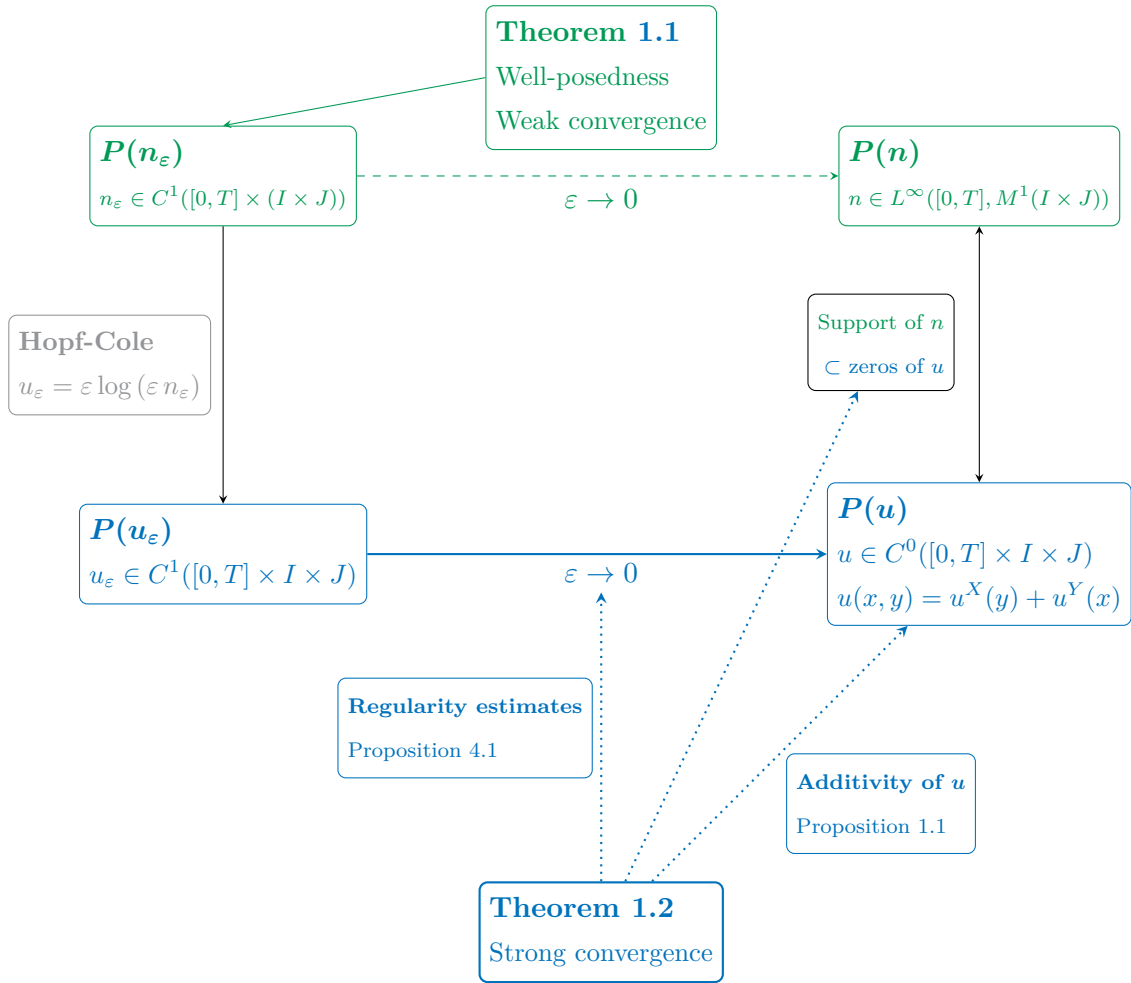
**Theorem 1.1**
Well-posedness
Weak convergence

$\boldsymbol{P(n_\varepsilon)}$
$n_\varepsilon \in C^1([0,T] \times (I \times J))$

$\varepsilon \to 0$

$\boldsymbol{P(n)}$
$n \in L^\infty([0,T], M^1(I \times J))$

**Hopf-Cole**
$u_\varepsilon = \varepsilon \log(\varepsilon\, n_\varepsilon)$

Support of $n$
$\subset$ zeros of $u$

$\boldsymbol{P(u_\varepsilon)}$
$u_\varepsilon \in C^1([0,T] \times I \times J)$

$\varepsilon \to 0$

$\boldsymbol{P(u)}$
$u \in C^0([0,T] \times I \times J)$
$u(x,y) = u^X(y) + u^Y(x)$

**Regularity estimates**
Proposition 4.1

**Additivity of $u$**
Proposition 1.1

**Theorem 1.2**
Strong convergence